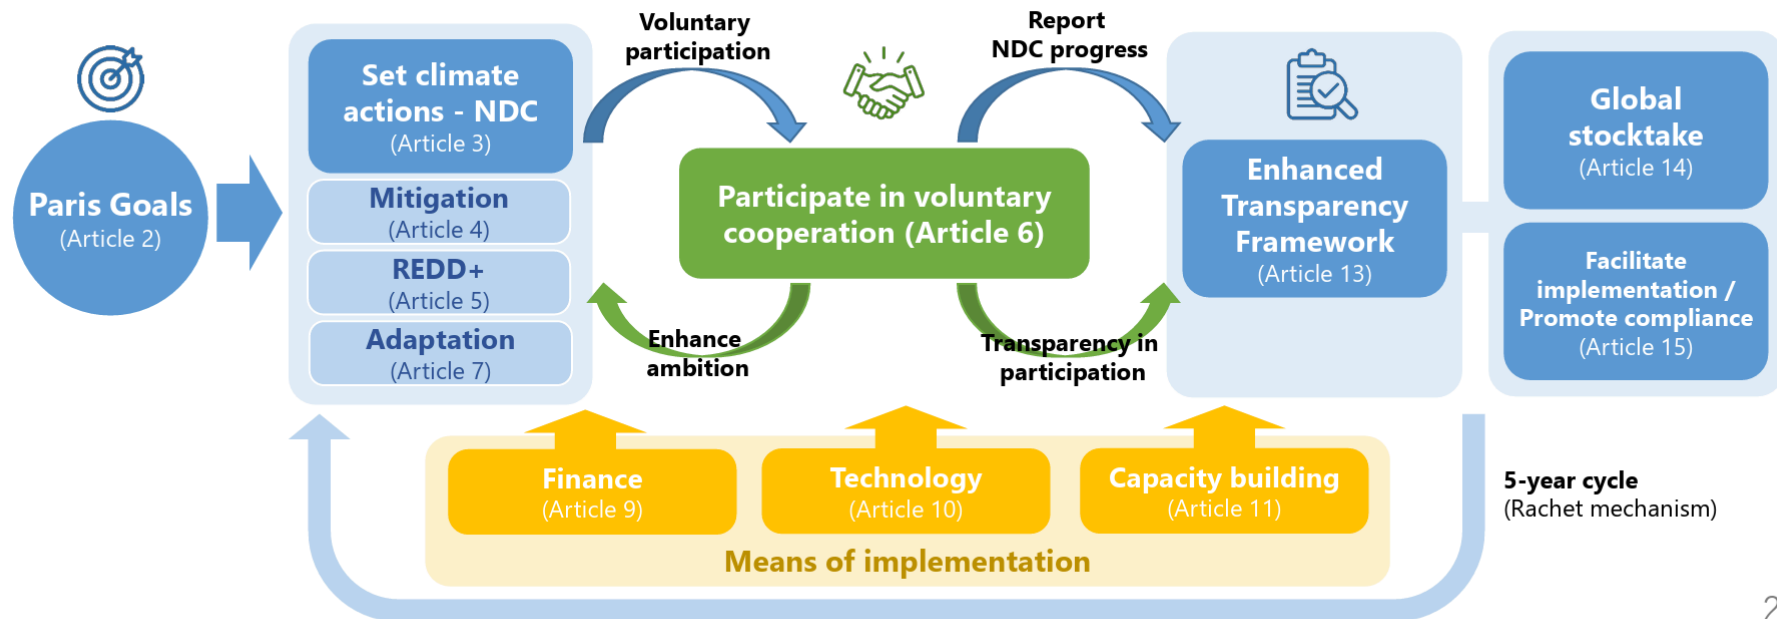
Paris Goals
(Article 2)

Set climate actions - NDC
(Article 3)

Mitigation
(Article 4)

REDD+
(Article 5)

Adaptation
(Article 7)

Voluntary participation

Participate in voluntary cooperation (Article 6)

Enhance ambition

Report NDC progress

Transparency in participation

Enhanced Transparency Framework
(Article 13)

Global stocktake
(Article 14)

Facilitate implementation / Promote compliance
(Article 15)

Finance
(Article 9)

Technology
(Article 10)

Capacity building
(Article 11)

Means of implementation

5-year cycle
(Rachet mechanism)

2